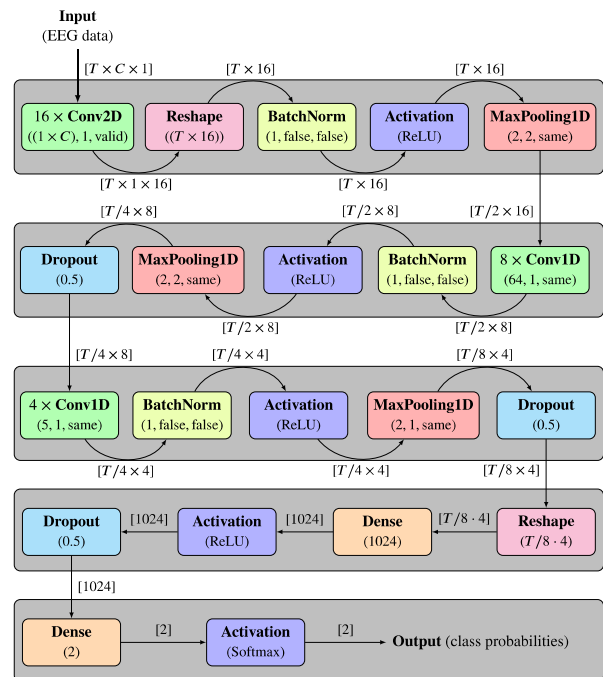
**Input**
(EEG data)

$[T \times C \times 1]$

$16 \times$ **Conv2D**
($(1 \times C)$, 1, valid)

$[T \times 1 \times 16]$

**Reshape**
($(T \times 16)$)

$[T \times 16]$

**BatchNorm**
(1, false, false)

$[T \times 16]$

**Activation**
(ReLU)

$[T \times 16]$

**MaxPooling1D**
(2, 2, same)

$[T/2 \times 16]$

$8 \times$ **Conv1D**
(64, 1, same)

$[T/2 \times 8]$

**BatchNorm**
(1, false, false)

$[T/2 \times 8]$

**Activation**
(ReLU)

$[T/2 \times 8]$

**MaxPooling1D**
(2, 2, same)

$[T/4 \times 8]$

**Dropout**
(0.5)

$[T/4 \times 8]$

$4 \times$ **Conv1D**
(5, 1, same)

$[T/4 \times 4]$

**BatchNorm**
(1, false, false)

$[T/4 \times 4]$

**Activation**
(ReLU)

$[T/4 \times 4]$

**MaxPooling1D**
(2, 1, same)

$[T/8 \times 4]$

**Dropout**
(0.5)

$[T/8 \times 4]$

**Reshape**
($T/8 \cdot 4$)

$[T/8 \cdot 4]$

**Dense**
(1024)

$[1024]$

**Activation**
(ReLU)

$[1024]$

**Dropout**
(0.5)

$[1024]$

**Dense**
(2)

$[2]$

**Activation**
(Softmax)

$[2]$

**Output** (class probabilities)